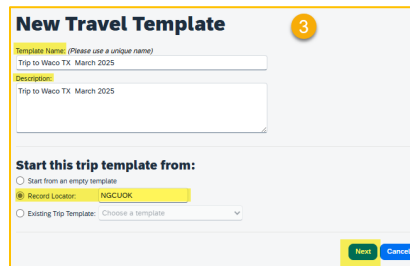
New Travel Template

3

Template Name: (Please use a unique name)

Trip to Waco TX March 2025

Description:

Trip to Waco TX March 2025

Start this trip template from:

Start from an empty template

Record Locator: NGCUOK

Existing Trip Template: Choose a template

Next Cancel